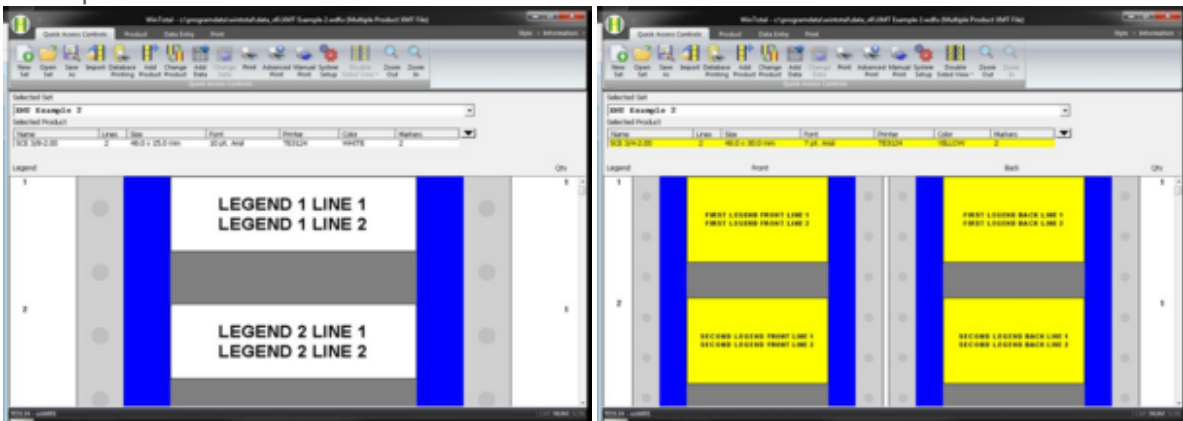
WinTotal - c:\programdata\wintotal\data_v8\XMT Example 2.wdfx (Multiple Product XMT File)

Quick Access Controls | Product | Data Entry | Print

Style | Information

New Set | Open Set | Save As | Import | Database Printing | Add Product | Change Product | Add Data | Change Data | Print | Advanced Print | Manual Print | System Setup | Double Sided View | Zoom Out | Zoom In

Quick Access Controls

Selected Set
XMT Example 2
Selected Product

| Name | Lines | Size | Font | Printer | Color | Markers |
|---|---|---|---|---|---|---|
| SCE 3/8-2.00 | 2 | 48.0 x 15.0 mm | 10 pt. Arial | TE3124 | WHITE | 2 |

Legend | Qty

1
LEGEND 1 LINE 1
LEGEND 1 LINE 2
1

2
LEGEND 2 LINE 1
LEGEND 2 LINE 2
1

TE3124 - wdfx

CAP NUM SCRL

WinTotal - c:\programdata\wintotal\data_v8\XMT Example 2.wdfx (Multiple Product XMT File)

Quick Access Controls | Product | Data Entry | Print

Style | Information

New Set | Open Set | Save As | Import | Database Printing | Add Product | Change Product | Add Data | Change Data | Print | Advanced Print | Manual Print | System Setup | Double Sided View | Zoom Out | Zoom In

Quick Access Controls

Selected Set
XMT Example 2
Selected Product

| Name | Lines | Size | Font | Printer | Color | Markers |
|---|---|---|---|---|---|---|
| SCE 3/4-2.00 | 2 | 48.0 x 30.0 mm | 7 pt. Arial | TE3124 | YELLOW | 2 |

Legend | Front | Back | Qty

1
FIRST LEGEND FRONT LINE 1
FIRST LEGEND FRONT LINE 2
FIRST LEGEND BACK LINE 1
FIRST LEGEND BACK LINE 2
1

2
SECOND LEGEND FRONT LINE 1
SECOND LEGEND FRONT LINE 2
SECOND LEGEND BACK LINE 1
SECOND LEGEND BACK LINE 2
1

TE3124 - wdfx

CAP NUM SCRL